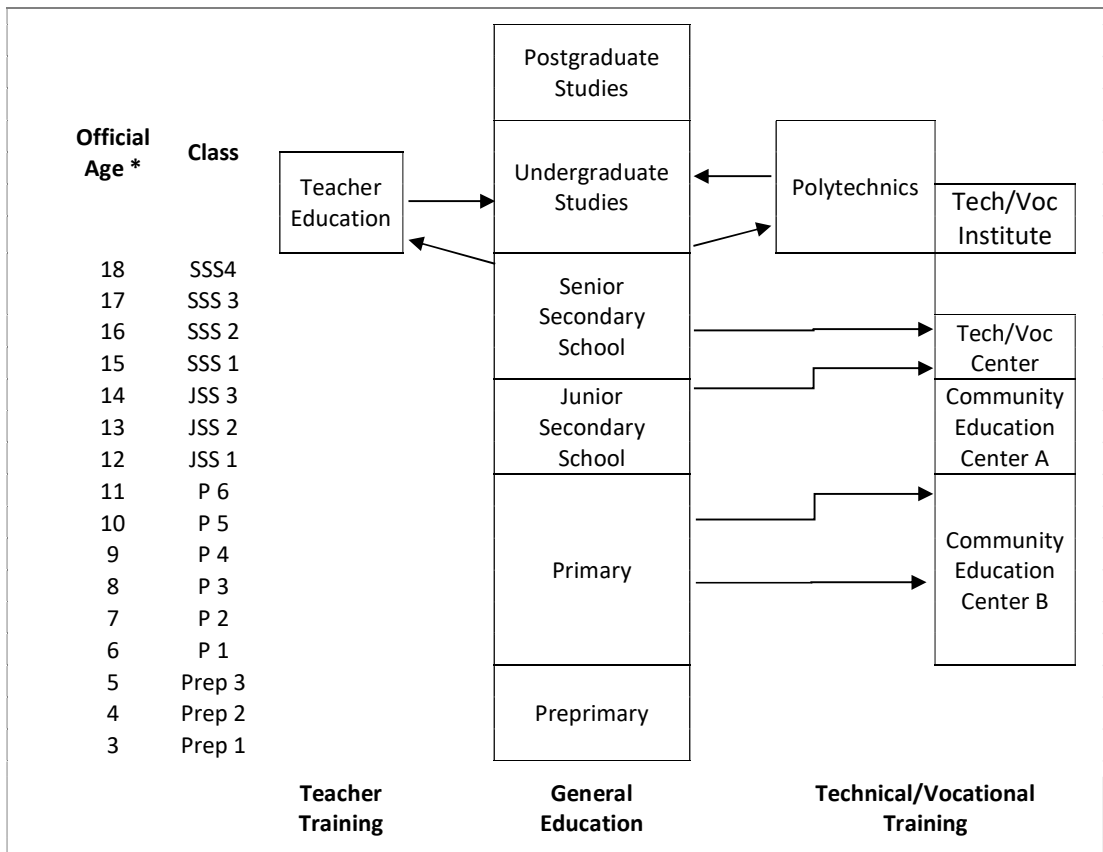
Postgraduate Studies

Official Age *

Class

Teacher Education

Undergraduate Studies

Polytechnics

Tech/Voc Institute

| Official Age * | Class |
|---|---|
| 18 | SSS4 |
| 17 | SSS 3 |
| 16 | SSS 2 |
| 15 | SSS 1 |
| 14 | JSS 3 |
| 13 | JSS 2 |
| 12 | JSS 1 |
| 11 | P 6 |
| 10 | P 5 |
| 9 | P 4 |
| 8 | P 3 |
| 7 | P 2 |
| 6 | P 1 |
| 5 | Prep 3 |
| 4 | Prep 2 |
| 3 | Prep 1 |

Senior Secondary School

Tech/Voc Center

Junior Secondary School

Community Education Center A

Primary

Community Education Center B

Preprimary

Teacher Training

General Education

Technical/Vocational Training